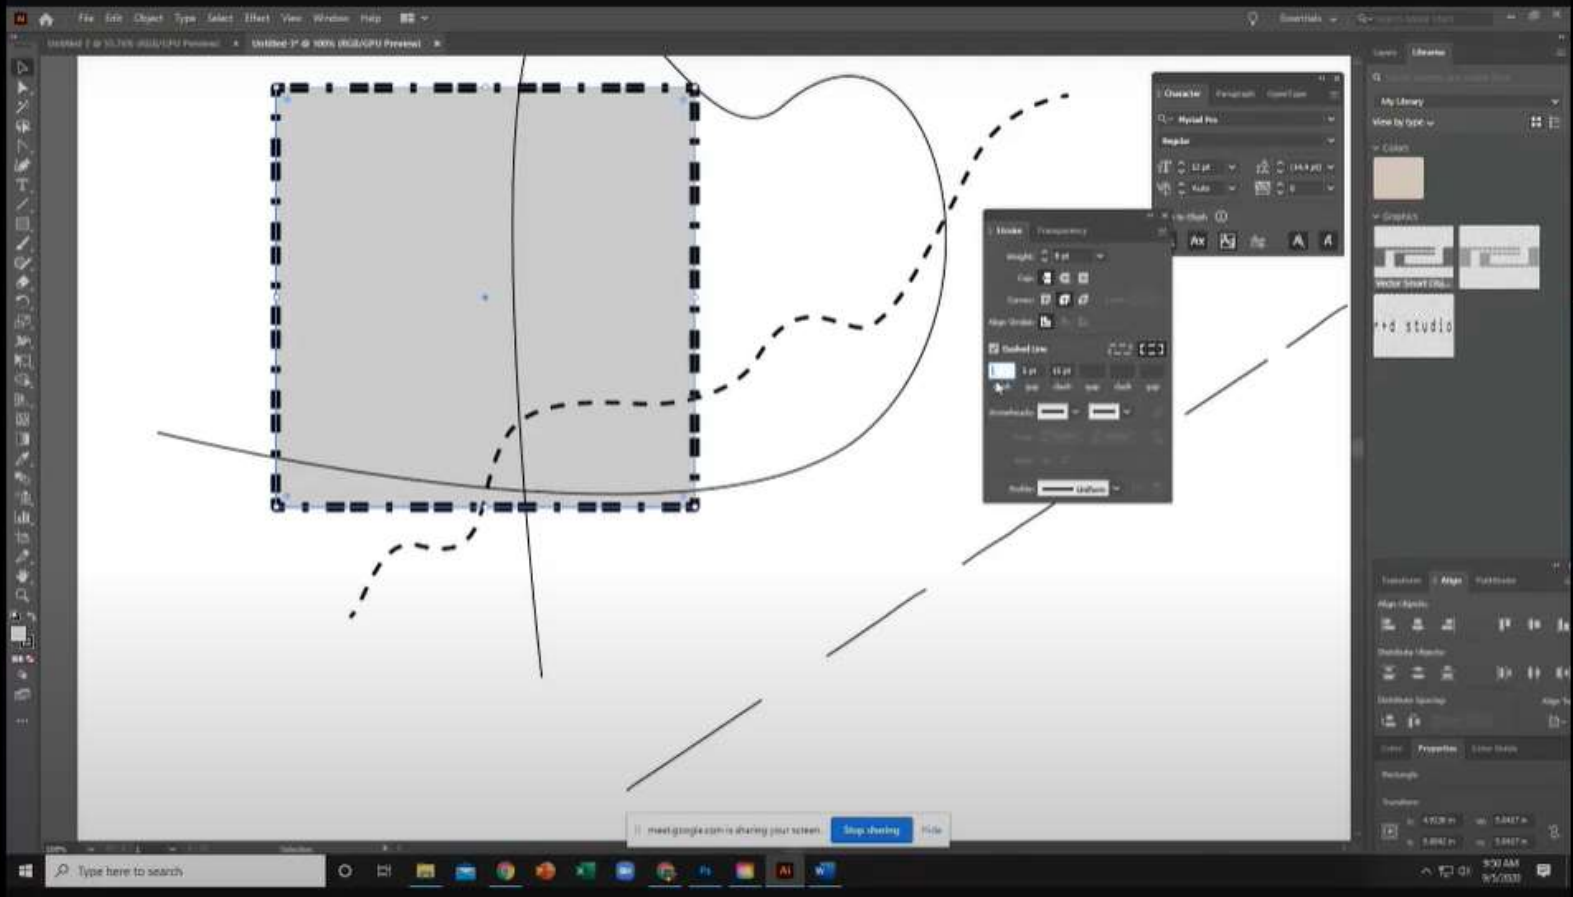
File Edit Object Type Select Effect View Window Help

Essentials

Untitled-2 @ 33.76% (RGB/GPU Preview) ×
Untitled-3* @ 100% (RGB/GPU Preview) ×

Character Paragraph OpenType
Myriad Pro
Regular
12 pt
(14.4 pt)
Auto
0

Stroke Transparency
Weight: 8 pt
Cap:
Corner:
Align Stroke:
Dashed Line
1 pt 12 pt
dash gap dash gap dash gap
Arrowheads:
Profile: Uniform

Layers Libraries
My Library
View by type
Colors
Graphics
Vector Smart Obj...
r+d studio

Transform Align Pathfinder
Align Objects:
Distribute Objects:
Distribute Spacing:
Align To:
Color Properties Color Guide
Rectangle
Transform

meet.google.com is sharing your screen.
Stop sharing
Hide

Selection

Type here to search

9:30 AM
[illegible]